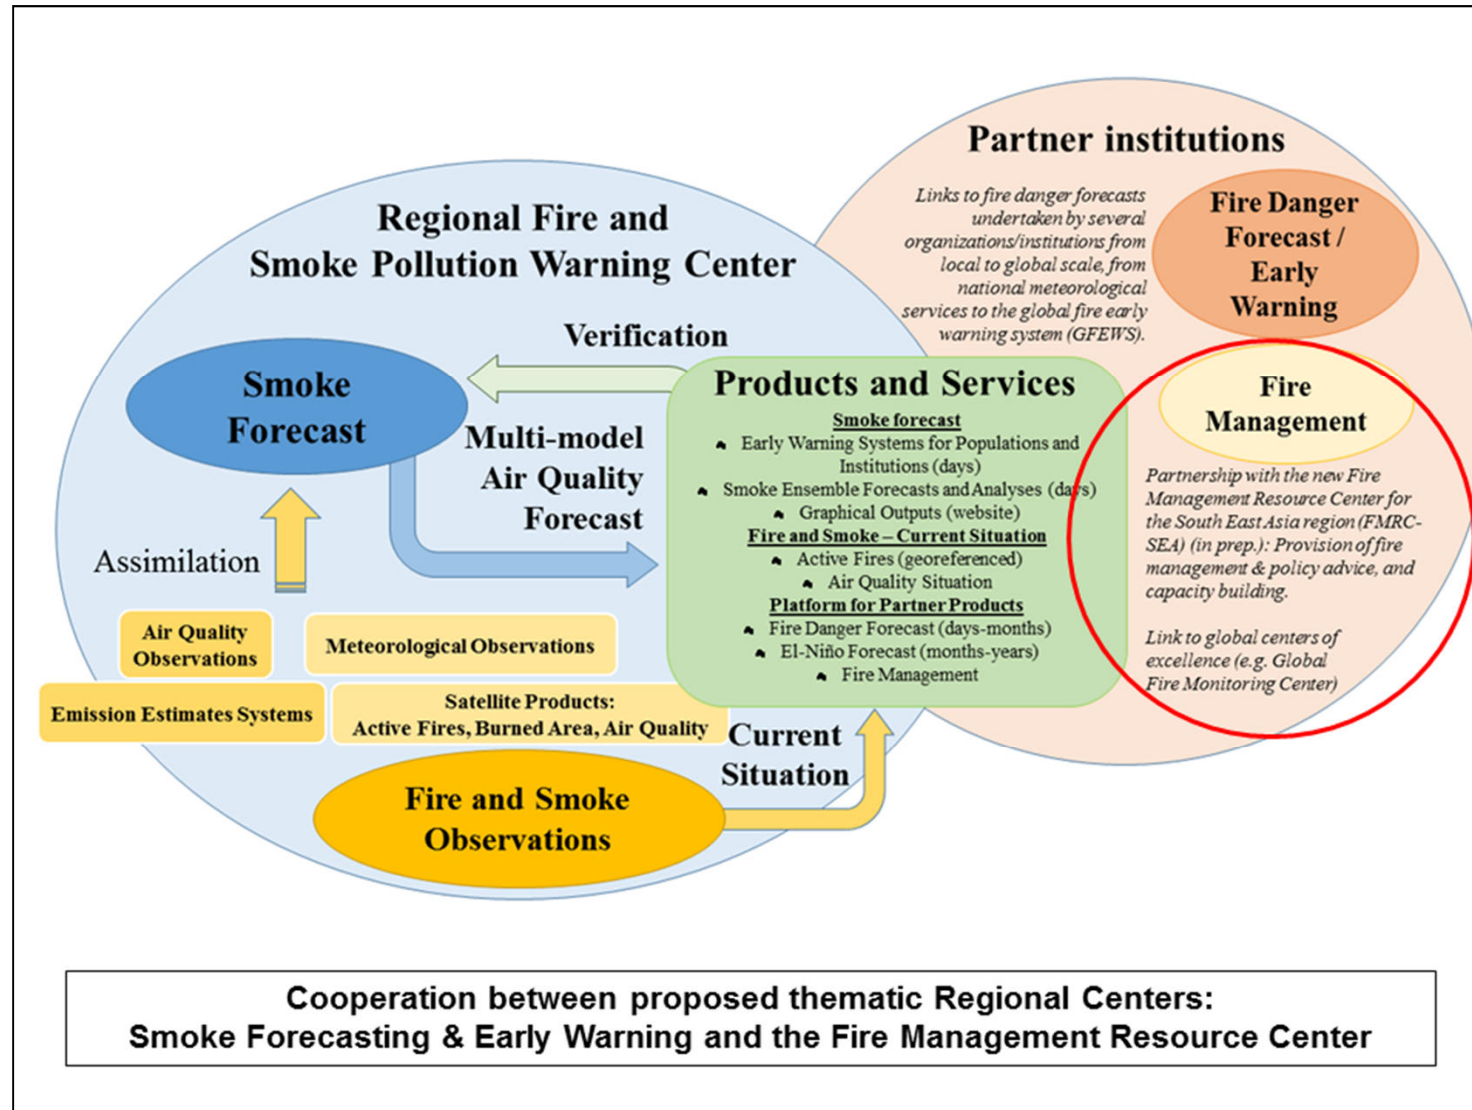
Partner institutions

Links to fire danger forecasts undertaken by several organizations/institutions from local to global scale, from national meteorological services to the global fire early warning system (GFEWS).

Fire Danger Forecast / Early Warning

Regional Fire and Smoke Pollution Warning Center

Verification

Smoke Forecast

Multi-model Air Quality Forecast

Assimilation

Products and Services

Smoke forecast
Early Warning Systems for Populations and Institutions (days)
Smoke Ensemble Forecasts and Analyses (days)
Graphical Outputs (website)
Fire and Smoke – Current Situation
Active Fires (georeferenced)
Air Quality Situation
Platform for Partner Products
Fire Danger Forecast (days-months)
El-Niño Forecast (months-years)
Fire Management

Fire Management

Partnership with the new Fire Management Resource Center for the South East Asia region (FMRC-SEA) (in prep.): Provision of fire management & policy advice, and capacity building.

Link to global centers of excellence (e.g. Global Fire Monitoring Center)

Air Quality Observations

Meteorological Observations

Emission Estimates Systems

Satellite Products: Active Fires, Burned Area, Air Quality

Current Situation

Fire and Smoke Observations

Cooperation between proposed thematic Regional Centers:
Smoke Forecasting & Early Warning and the Fire Management Resource Center